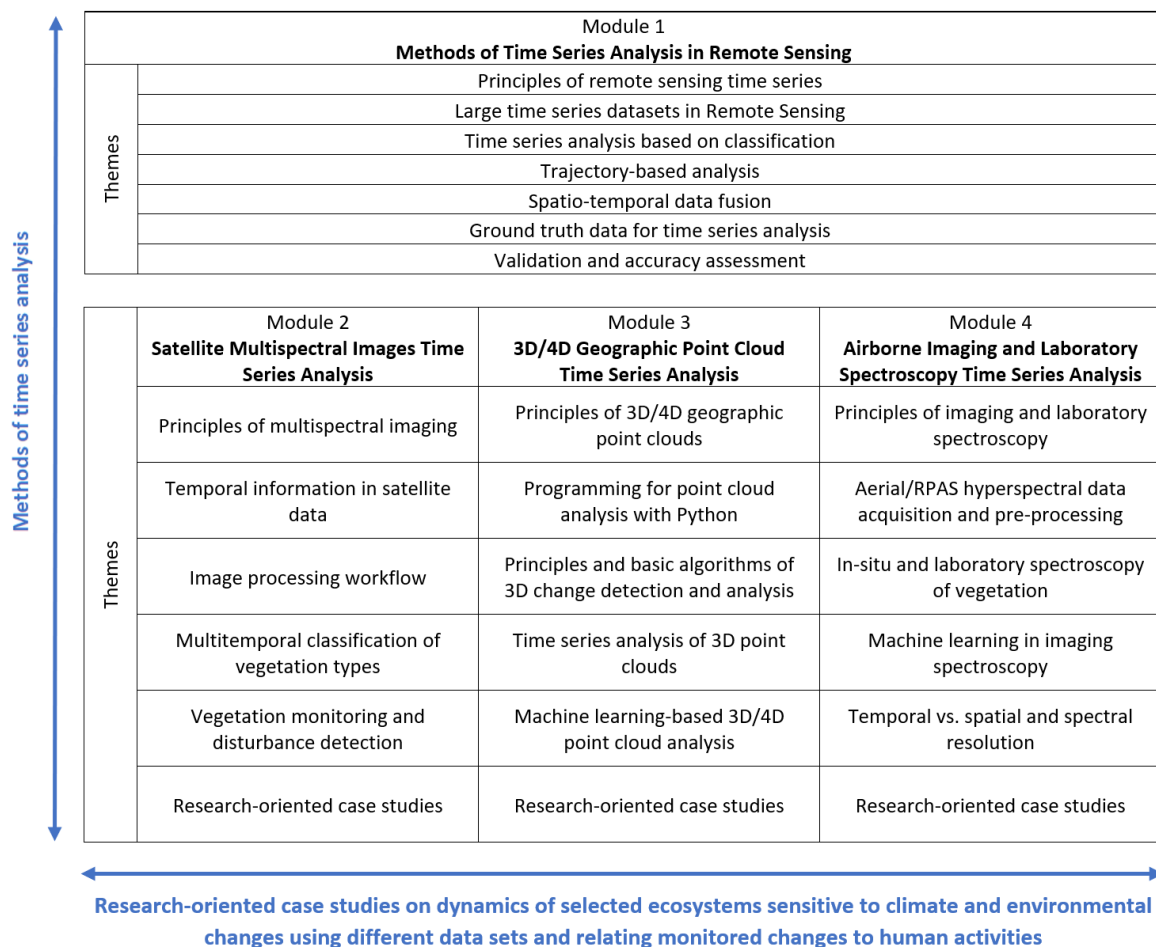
Methods of time series analysis

| | Module 1 **Methods of Time Series Analysis in Remote Sensing** |
|---|---|
| Themes | Principles of remote sensing time series |
| | Large time series datasets in Remote Sensing |
| | Time series analysis based on classification |
| | Trajectory-based analysis |
| | Spatio-temporal data fusion |
| | Ground truth data for time series analysis |
| | Validation and accuracy assessment |

| Themes | Module 2 **Satellite Multispectral Images Time Series Analysis** | Module 3 **3D/4D Geographic Point Cloud Time Series Analysis** | Module 4 **Airborne Imaging and Laboratory Spectroscopy Time Series Analysis** |
|---|---|---|---|
| | Principles of multispectral imaging | Principles of 3D/4D geographic point clouds | Principles of imaging and laboratory spectroscopy |
| | Temporal information in satellite data | Programming for point cloud analysis with Python | Aerial/RPAS hyperspectral data acquisition and pre-processing |
| | Image processing workflow | Principles and basic algorithms of 3D change detection and analysis | In-situ and laboratory spectroscopy of vegetation |
| | Multitemporal classification of vegetation types | Time series analysis of 3D point clouds | Machine learning in imaging spectroscopy |
| | Vegetation monitoring and disturbance detection | Machine learning-based 3D/4D point cloud analysis | Temporal vs. spatial and spectral resolution |
| | Research-oriented case studies | Research-oriented case studies | Research-oriented case studies |

Research-oriented case studies on dynamics of selected ecosystems sensitive to climate and environmental changes using different data sets and relating monitored changes to human activities